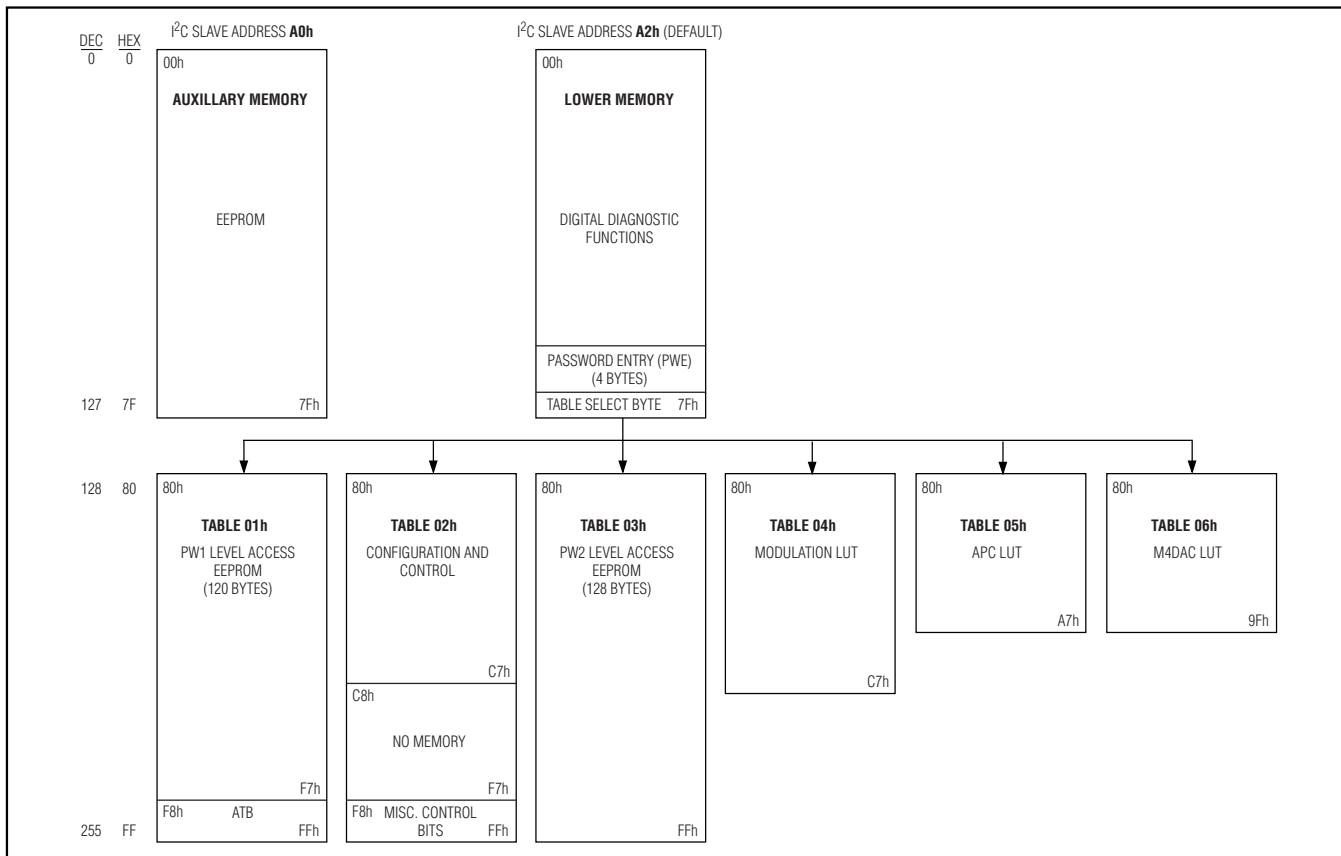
DEC HEX
0 0

I$^2$C SLAVE ADDRESS **A0h**

00h

**AUXILLARY MEMORY**

EEPROM

7Fh

I$^2$C SLAVE ADDRESS **A2h** (DEFAULT)

00h

**LOWER MEMORY**

DIGITAL DIAGNOSTIC FUNCTIONS

PASSWORD ENTRY (PWE) (4 BYTES)

TABLE SELECT BYTE 7Fh

127 7F

128 80

80h
**TABLE 01h**
PW1 LEVEL ACCESS EEPROM (120 BYTES)
F7h
F8h ATB FFh

80h
**TABLE 02h**
CONFIGURATION AND CONTROL
C7h
C8h
NO MEMORY
F7h
F8h MISC. CONTROL BITS FFh

80h
**TABLE 03h**
PW2 LEVEL ACCESS EEPROM (128 BYTES)
FFh

80h
**TABLE 04h**
MODULATION LUT
C7h

80h
**TABLE 05h**
APC LUT
A7h

80h
**TABLE 06h**
M4DAC LUT
9Fh

255 FF